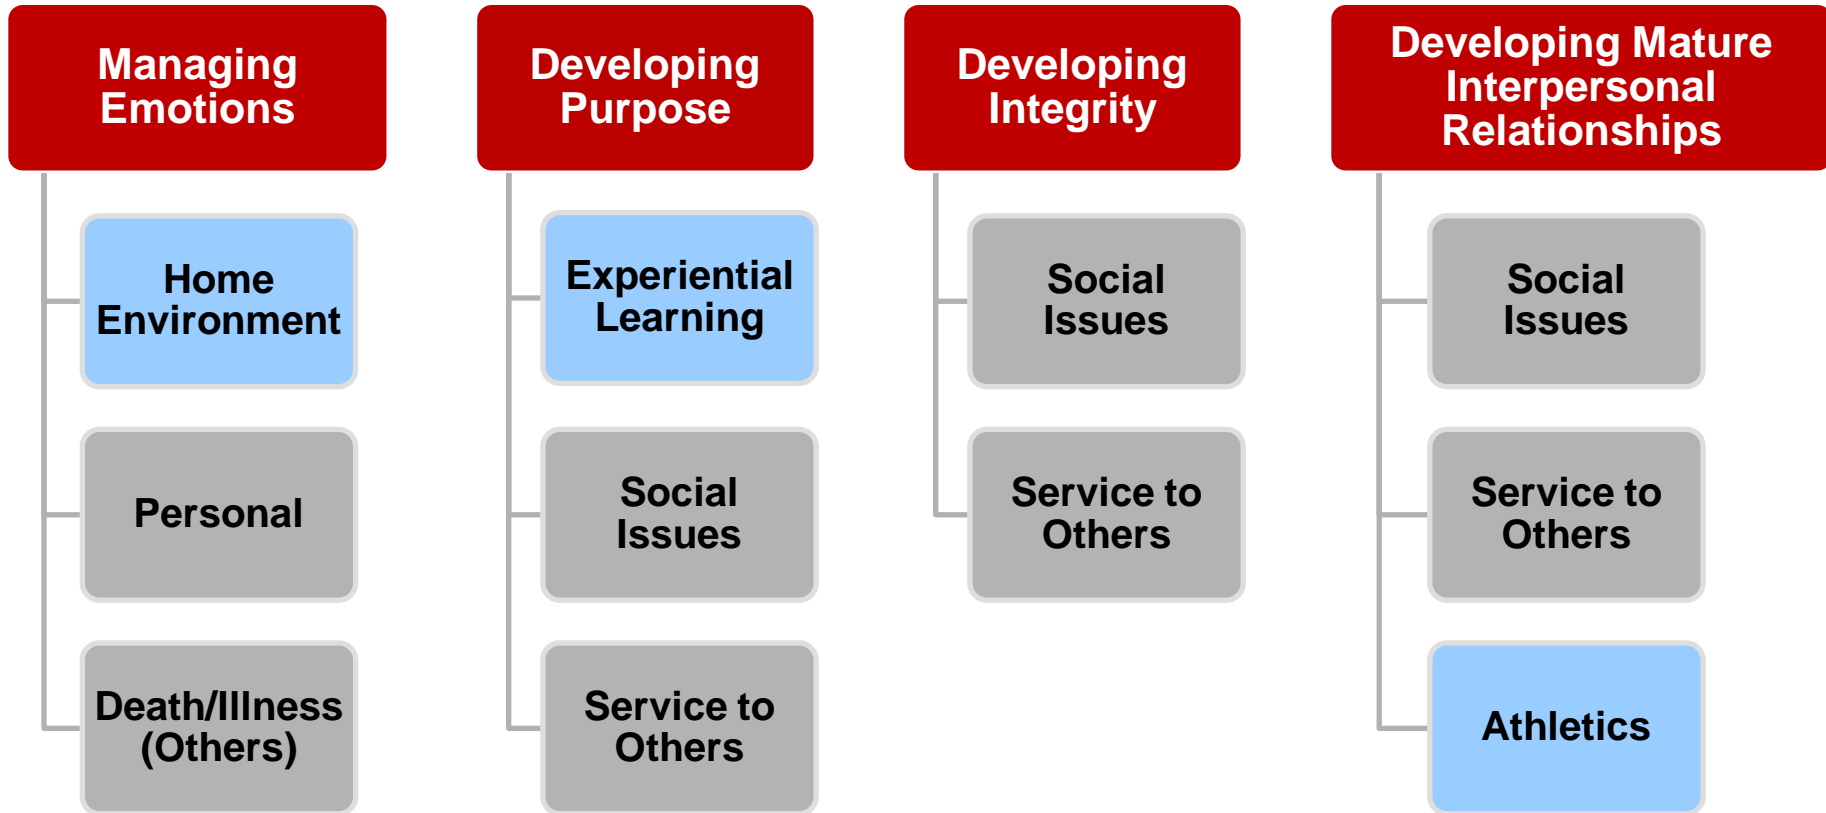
Managing Emotions

Home Environment

Personal

Death/Illness (Others)

Developing Purpose

Experiential Learning

Social Issues

Service to Others

Developing Integrity

Social Issues

Service to Others

Developing Mature Interpersonal Relationships

Social Issues

Service to Others

Athletics